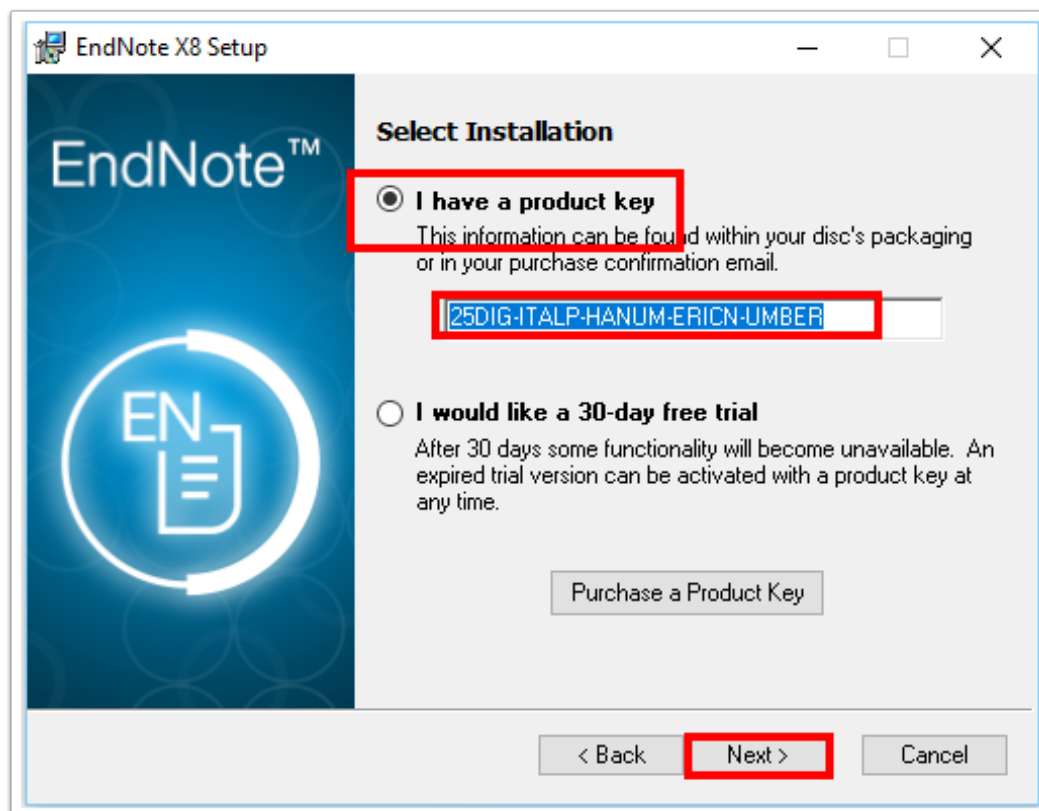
EndNote X8 Setup

EndNote™

EN

Select Installation

I have a product key

This information can be found within your disc's packaging or in your purchase confirmation email.

25DIG-ITALP-HANUM-ERICN-UMBER

I would like a 30-day free trial

After 30 days some functionality will become unavailable. An expired trial version can be activated with a product key at any time.

Purchase a Product Key

< Back

Next >

Cancel